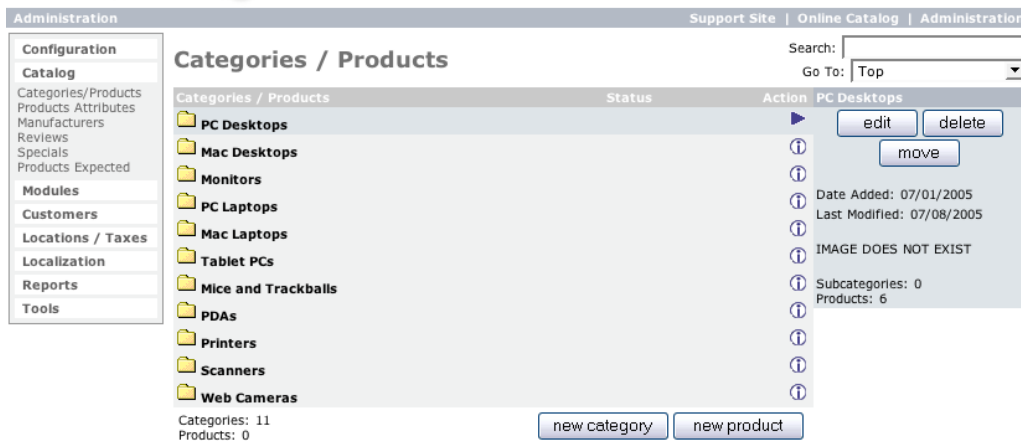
Administration

Support Site | Online Catalog | Administration

Configuration
Catalog
Categories/Products
Products Attributes
Manufacturers
Reviews
Specials
Products Expected
Modules
Customers
Locations / Taxes
Localization
Reports
Tools

Categories / Products

Search:
Go To: Top

| Categories / Products | Status | Action |
|---|---|---|
| PC Desktops | | |
| Mac Desktops | | |
| Monitors | | |
| PC Laptops | | |
| Mac Laptops | | |
| Tablet PCs | | |
| Mice and Trackballs | | |
| PDAs | | |
| Printers | | |
| Scanners | | |
| Web Cameras | | |

Categories: 11
Products: 0

new category   new product

PC Desktops
edit   delete
move

Date Added: 07/01/2005
Last Modified: 07/08/2005

IMAGE DOES NOT EXIST

Subcategories: 0
Products: 6